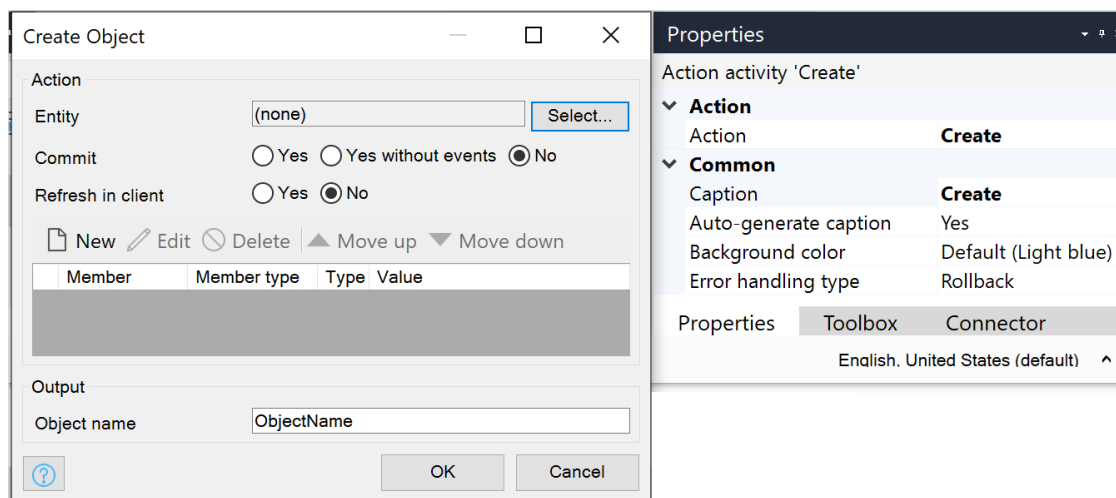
Create Object

Action

Entity (none) Select...

Commit Yes Yes without events No

Refresh in client Yes No

New Edit Delete Move up Move down

| Member | Member type | Type | Value |
|---|---|---|---|

Output

Object name ObjectName

?

OK Cancel

Properties

Action activity 'Create'

Action

Action Create

Common

Caption Create

Auto-generate caption Yes

Background color Default (Light blue)

Error handling type Rollback

Properties Toolbox Connector

English, United States (default)